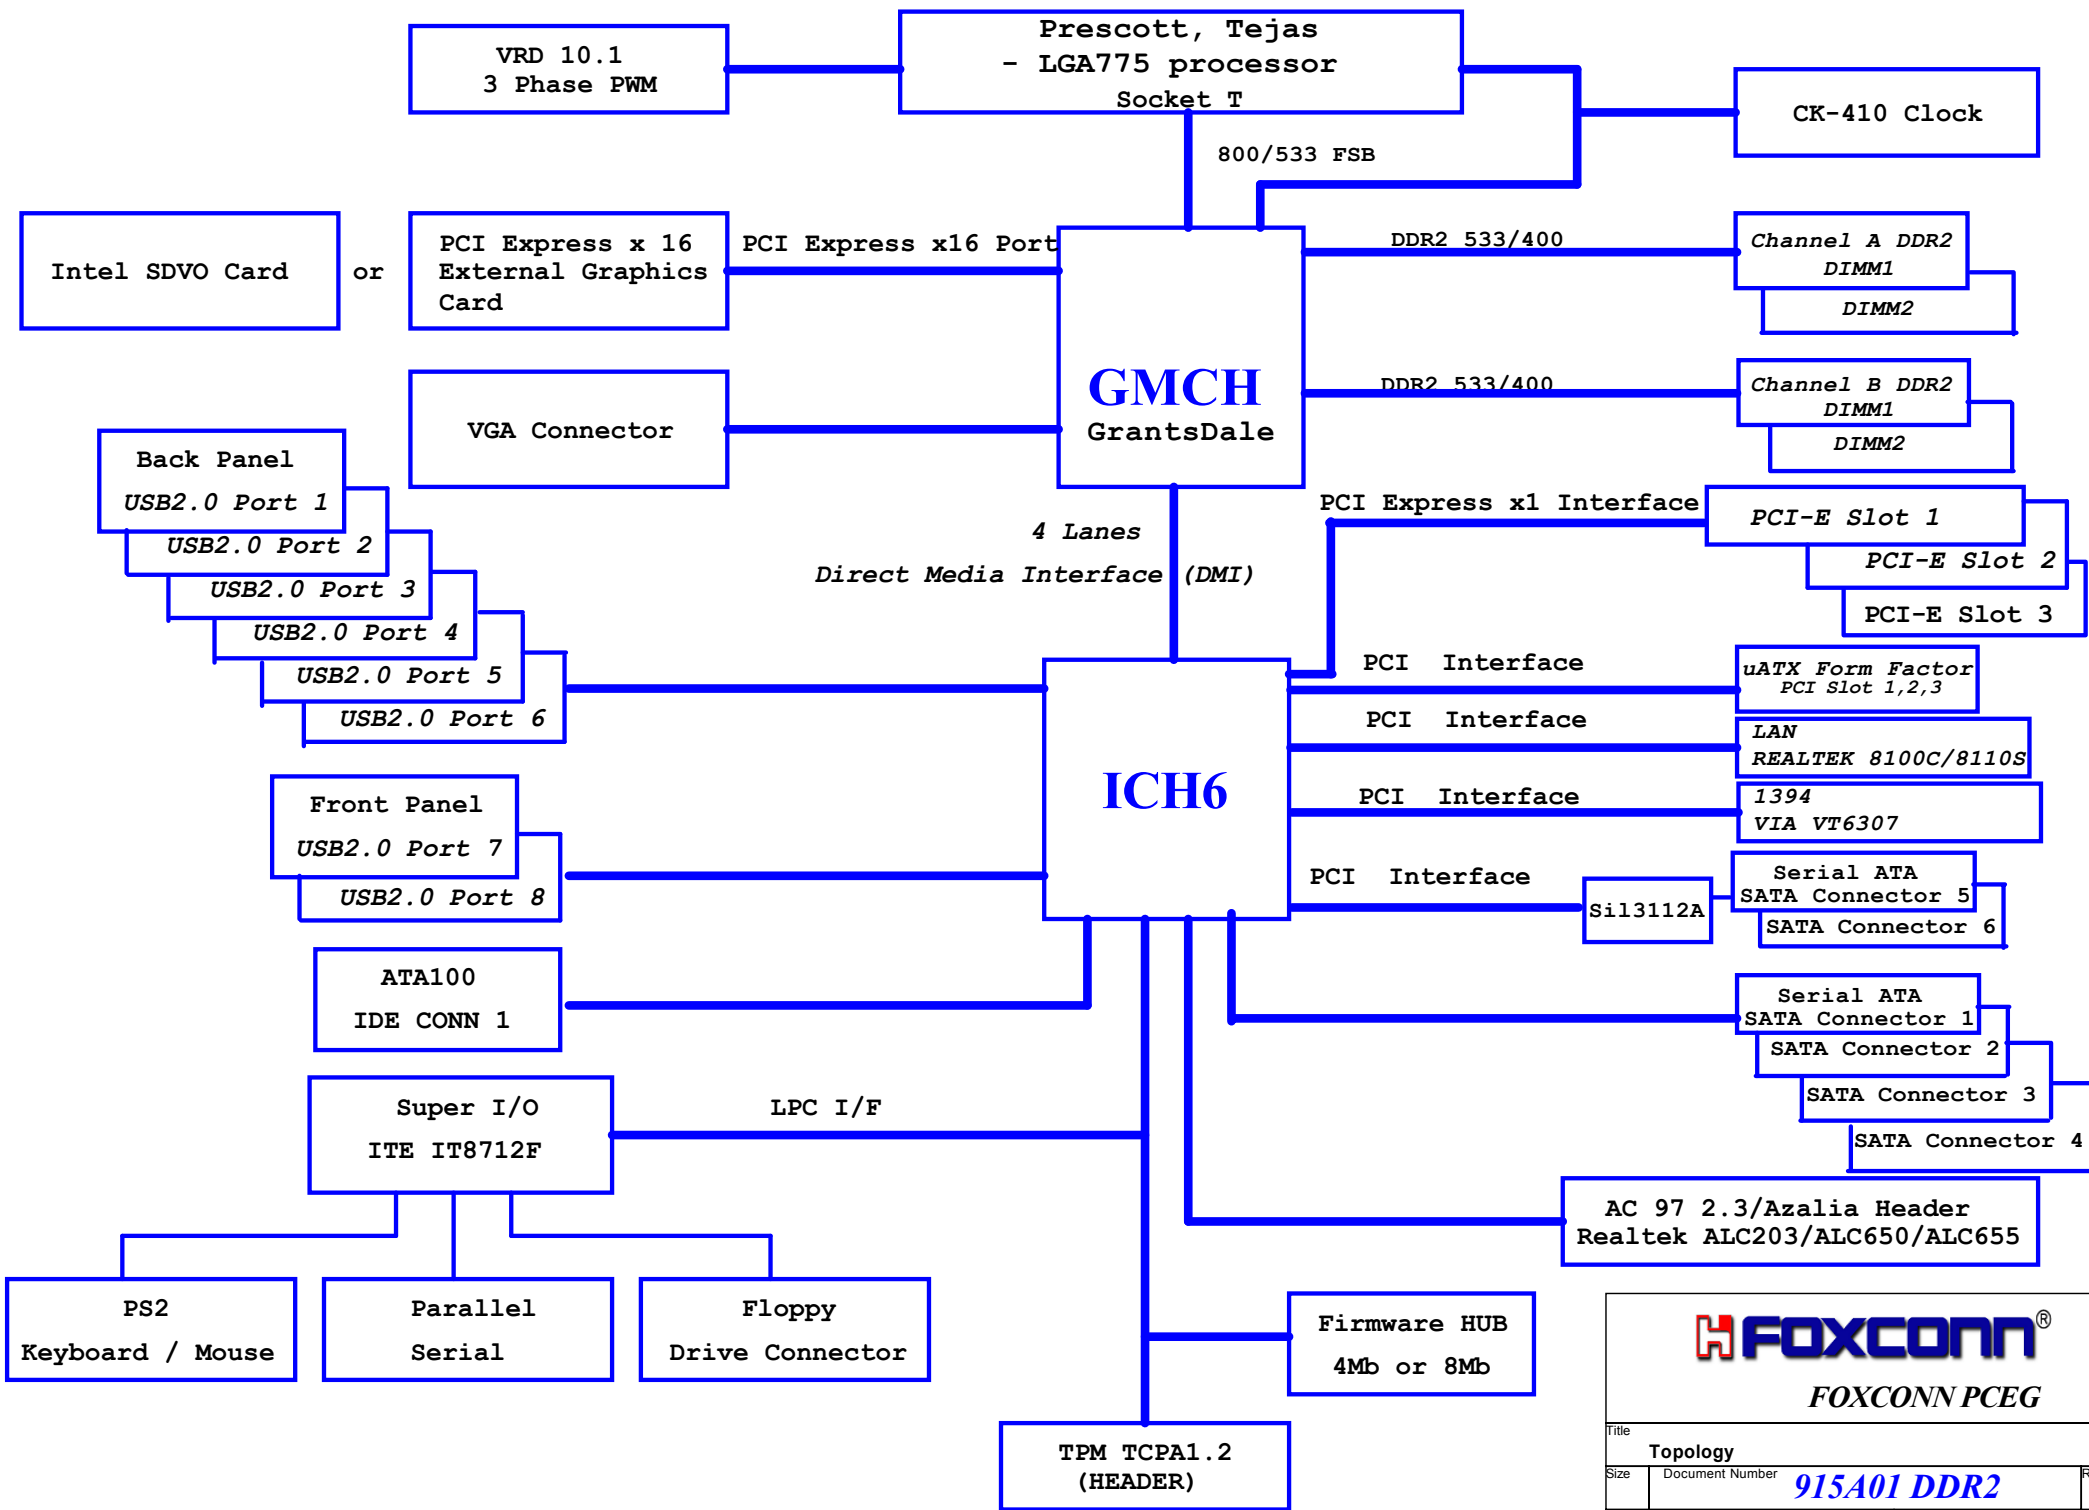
VRD 10.1
3 Phase PWM

Prescott, Tejas
- LGA775 processor
Socket T

CK-410 Clock

800/533 FSB

Intel SDVO Card

or

PCI Express x 16
External Graphics
Card

PCI Express x16 Port

DDR2 533/400

Channel A DDR2
DIMM1
DIMM2

GMCH
GrantsDale

DDR2 533/400

Channel B DDR2
DIMM1
DIMM2

VGA Connector

Back Panel
USB2.0 Port 1
USB2.0 Port 2
USB2.0 Port 3
USB2.0 Port 4
USB2.0 Port 5
USB2.0 Port 6

4 Lanes
Direct Media Interface (DMI)

PCI Express x1 Interface

PCI-E Slot 1
PCI-E Slot 2
PCI-E Slot 3

PCI Interface

uATX Form Factor
PCI Slot 1,2,3

PCI Interface

LAN
REALTEK 8100C/8110S

ICH6

PCI Interface

1394
VIA VT6307

Front Panel
USB2.0 Port 7
USB2.0 Port 8

PCI Interface

Sil3112A

Serial ATA
SATA Connector 5
SATA Connector 6

ATA100
IDE CONN 1

Serial ATA
SATA Connector 1
SATA Connector 2
SATA Connector 3
SATA Connector 4

Super I/O
ITE IT8712F

LPC I/F

AC 97 2.3/Azalia Header
Realtek ALC203/ALC650/ALC655

PS2
Keyboard / Mouse

Parallel
Serial

Floppy
Drive Connector

Firmware HUB
4Mb or 8Mb

FOXCONN®
FOXCONN PCEG

TPM TCPA1.2
(HEADER)

Title
Topology
Size
Document Number
915A01 DDR2